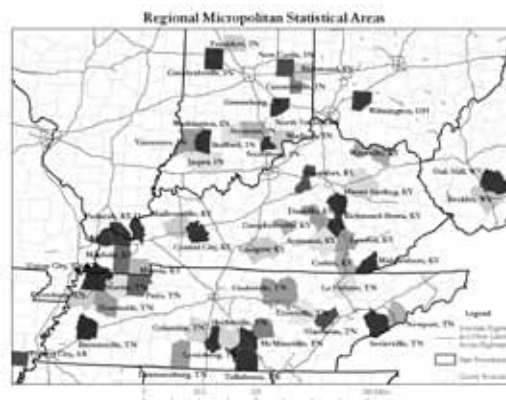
Regional Micropolitan Statistical Areas

Frankfort, IN

New Castle, IN

Crawfordsville, IN

Richmond, IN

Connersville, IN

Greensburg, IN

Wilmington, OH

Washington, IN

North Vernon, IN

Vincennes, IN

Bedford, IN

Madison, IN

Jasper, IN

Scottsburg, IN

Maysville, KY

Frankfort, KY

Mount Sterling, KY

Point Pleasant, WV

Oak Hill, WV

Beckley, WV

Paducah, KY-IL

Madisonville, KY

Danville, KY

Richmond-Berea, KY

Central City, KY

Campbellsville, KY

Somerset, KY

London, KY

Glasgow, KY

Corbin, KY

Mayfield, KY

Murray, KY

Middlesborough, KY

Union City, TN

Martin, TN

Paris, TN

Cookeville, TN

La Follette, TN

Dyersburg, TN

Humboldt, TN

Crossville, TN

Morristown, TN

Newport, TN

Brownsville, TN

Columbia, TN

Lewisburg, TN

McMinnville, TN

Athens, TN

Sevierville, TN

Forrest City, AR

Fayetteville, TN

Tullahoma, TN

Legend

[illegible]

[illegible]